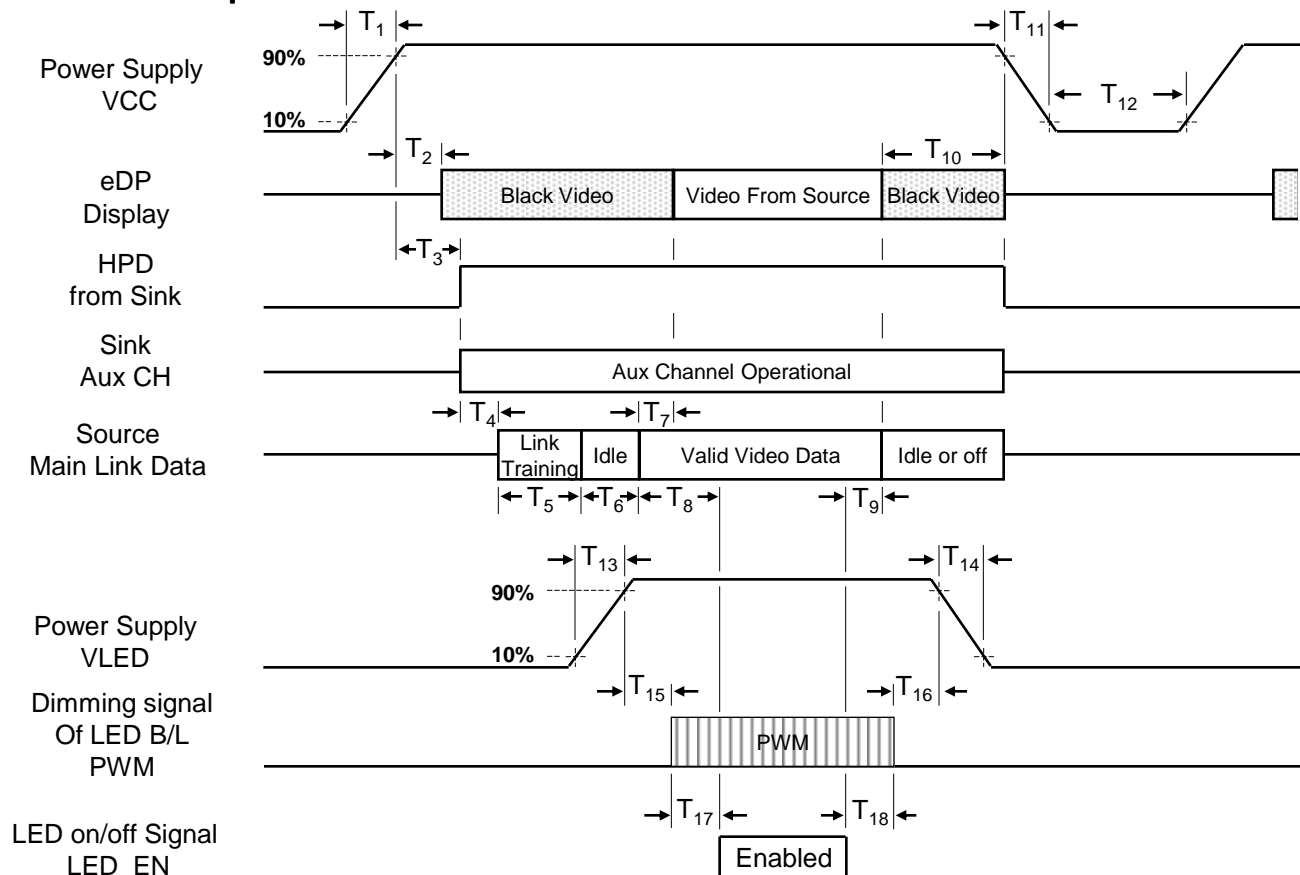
$T_1$
90%
10%
Power Supply VCC
$T_{11}$
$T_{12}$
$T_2$
$T_{10}$
eDP Display
Black Video
Video From Source
Black Video
$T_3$
HPD from Sink
Sink Aux CH
Aux Channel Operational
$T_4$
$T_7$
Source Main Link Data
Link Training
Idle
Valid Video Data
Idle or off
$T_5$
$T_6$
$T_8$
$T_9$
$T_{13}$
$T_{14}$
90%
Power Supply VLED
10%
$T_{15}$
$T_{16}$
Dimming signal Of LED B/L PWM
PWM
$T_{17}$
$T_{18}$
LED on/off Signal LED_EN
Enabled